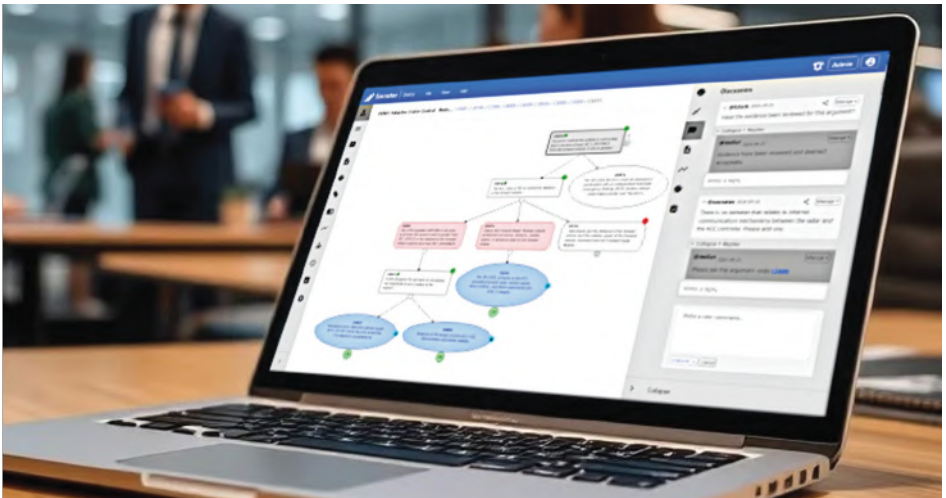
Socrates

Discussion

Have the evidence been reviewed for this argument?

Collapse

Evidence have been reviewed and deemed acceptable.

Discussion

There is an assertion that relates to internal communication mechanism between the radar and the ACC controller. Please add one.

Please set the argument under

Collapse

Cancel

Collapse